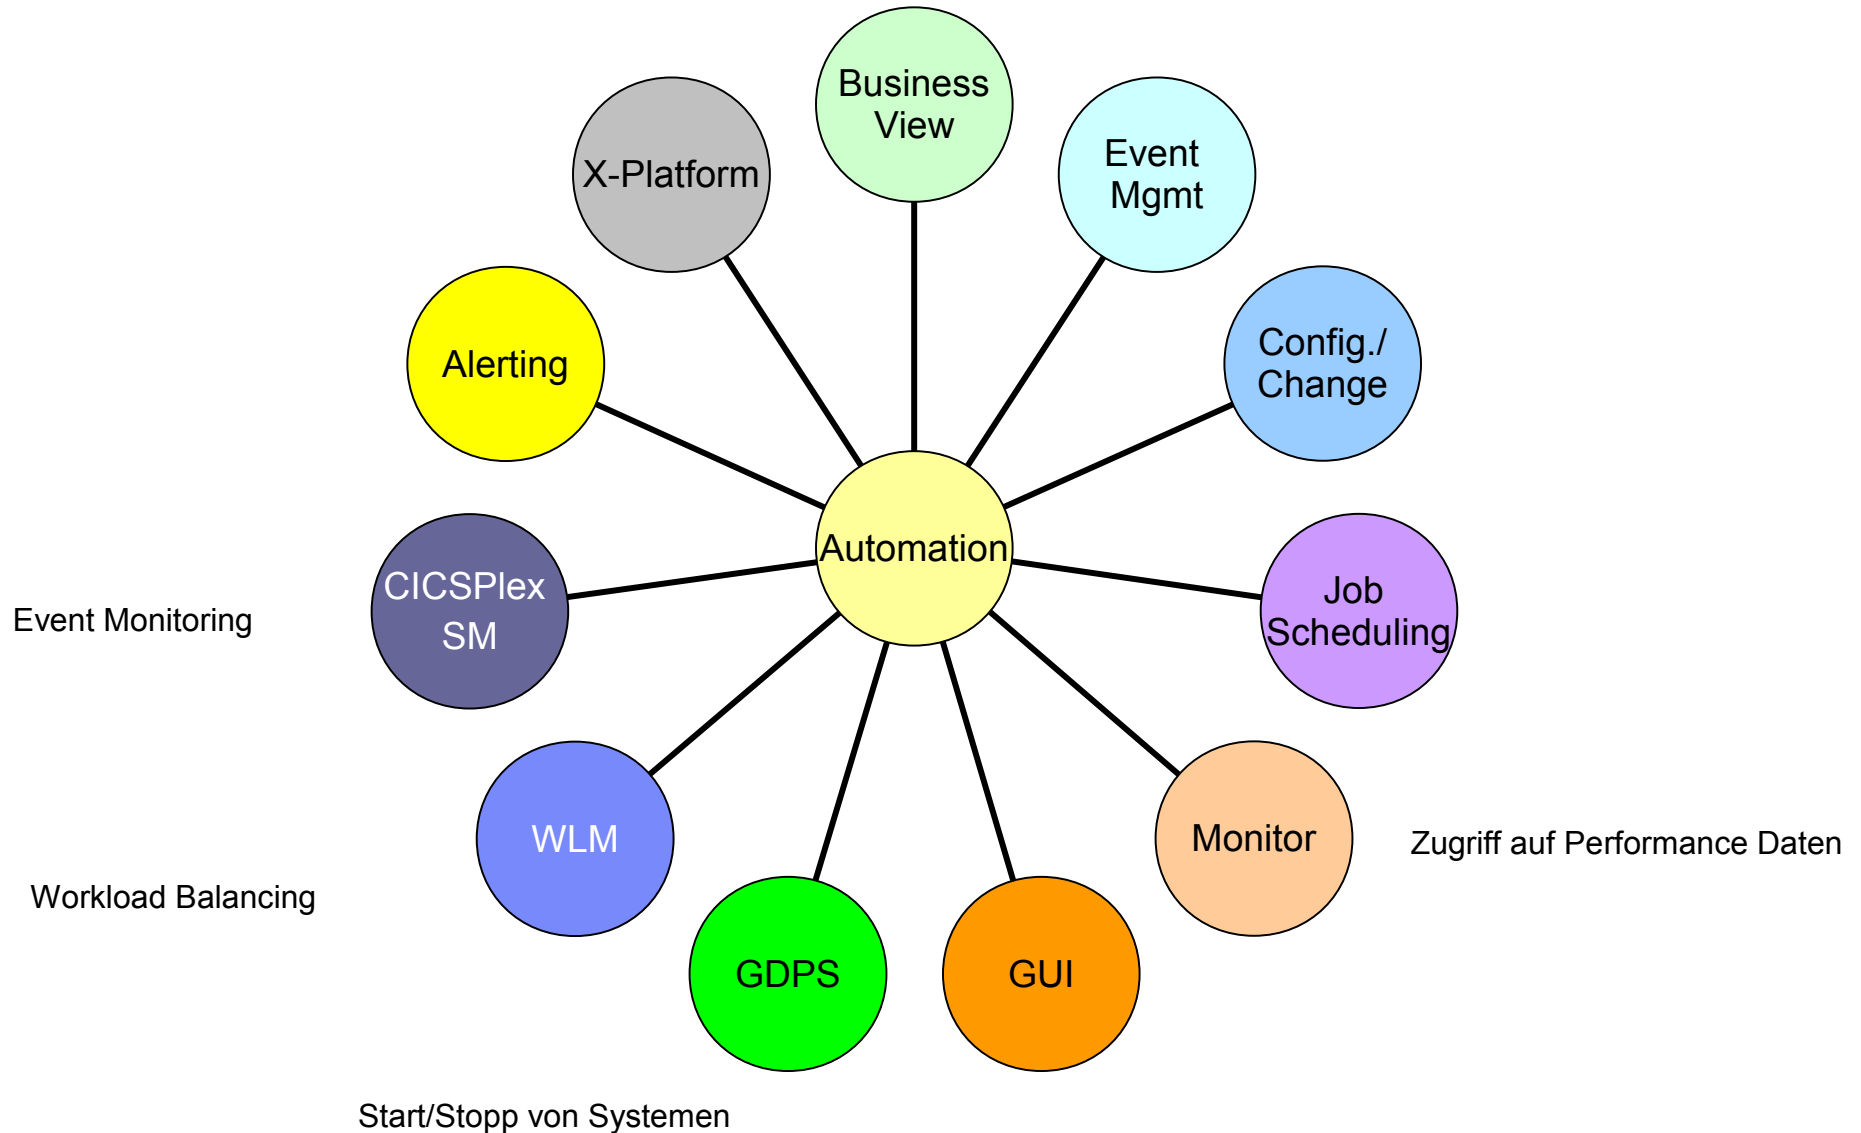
Business View

X-Platform

Event Mgmt

Alerting

Config./ Change

Automation

CICSPlex SM

Job Scheduling

Event Monitoring

WLM

Monitor

Zugriff auf Performance Daten

Workload Balancing

GDPS

GUI

Start/Stopp von Systemen